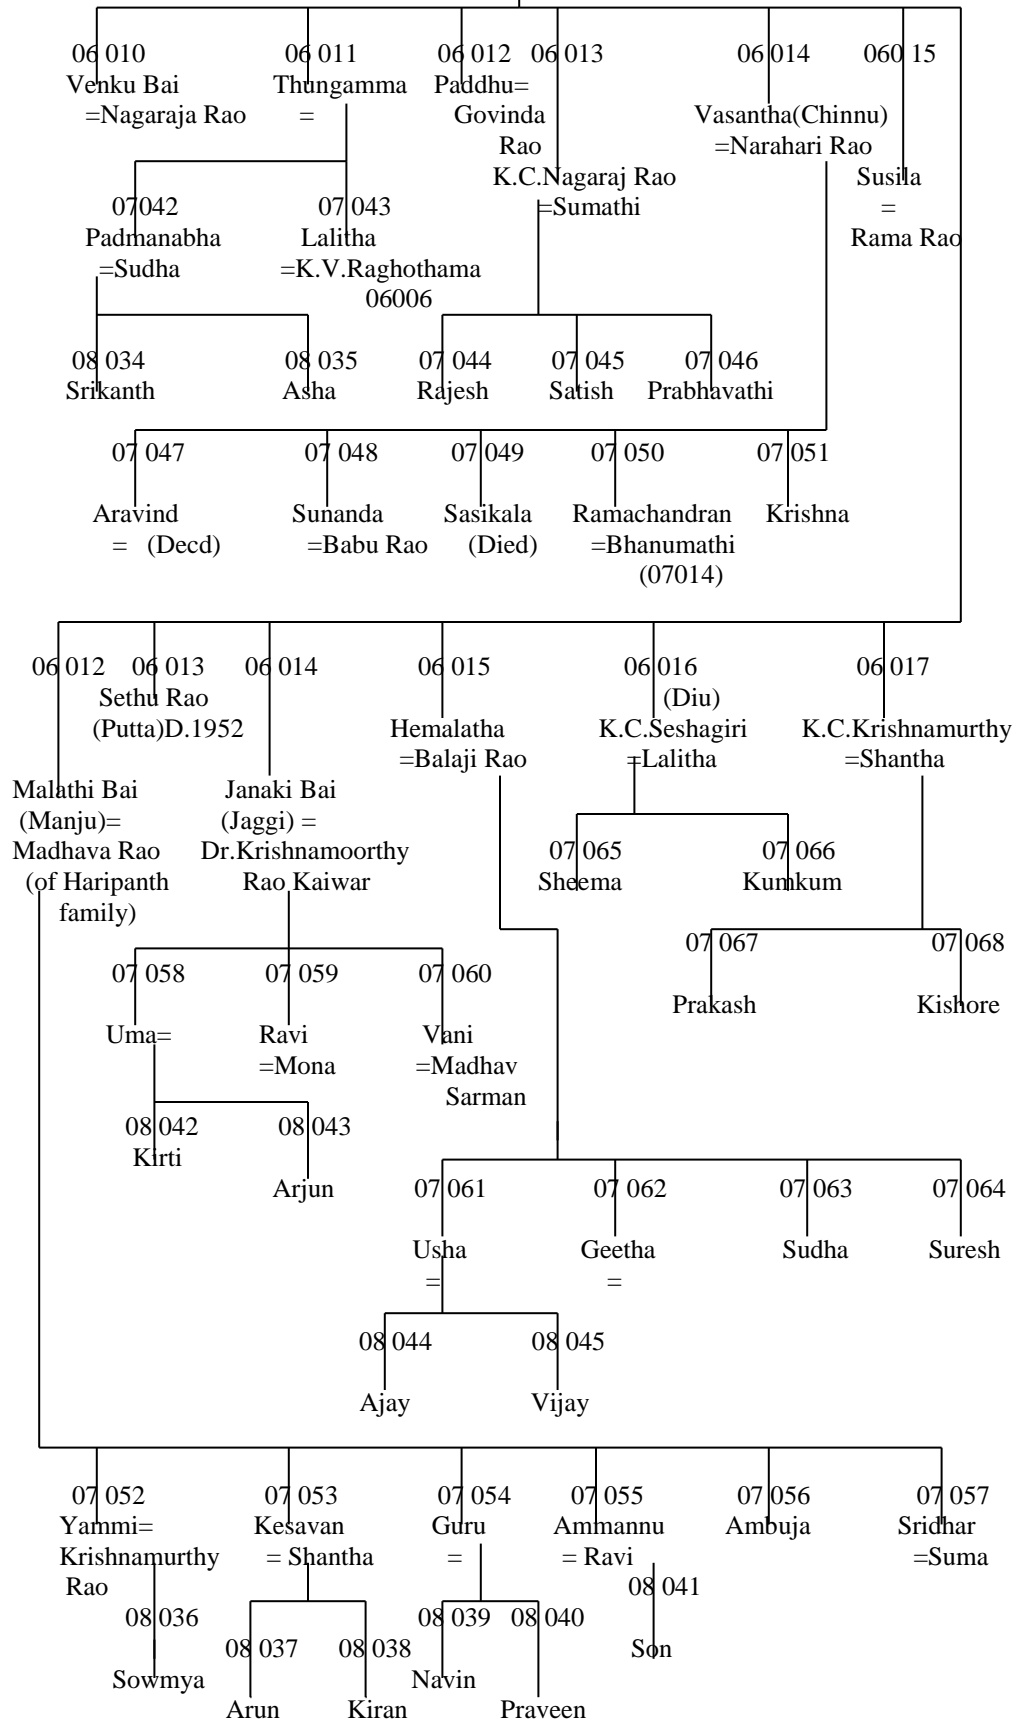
06 010
Venku Bai
=Nagaraja Rao

06 011
Thungamma
=

06 012
Paddhu=
Govinda
Rao

06 013
K.C.Nagaraj Rao
=Sumathi

06 014
Vasantha(Chinnu)
=Narahari Rao

060 15
Susila
=
Rama Rao

07042
Padmanabha
=Sudha

07 043
Lalitha
=K.V.Raghothama
06006

08 034
Srikanth

08 035
Asha

07 044
Rajesh

07 045
Satish

07 046
Prabhavathi

07 047
Aravind
= (Decd)

07 048
Sunanda
=Babu Rao

07 049
Sasikala
(Died)

07 050
Ramachandran
=Bhanumathi
(07014)

07 051
Krishna

06 012
Malathi Bai
(Manju)=
Madhava Rao
(of Haripanth
family)

06 013
Sethu Rao
(Putta)D.1952

06 014
Janaki Bai
(Jaggi) =
Dr.Krishnamoorthy
Rao Kaiwar

06 015
Hemalatha
=Balaji Rao

06 016
(Diu)
K.C.Seshagiri
=Lalitha

06 017
K.C.Krishnamurthy
=Shantha

07 065
Sheema

07 066
Kumkum

07 067
Prakash

07 068
Kishore

07 058
Uma=

07 059
Ravi
=Mona

07 060
Vani
=Madhav
Sarman

08 042
Kirti

08 043
Arjun

07 061
Usha
=

07 062
Geetha
=

07 063
Sudha

07 064
Suresh

08 044
Ajay

08 045
Vijay

07 052
Yammi=
Krishnamurthy
Rao

07 053
Kesavan
= Shantha

07 054
Guru
=

07 055
Ammannu
= Ravi

07 056
Ambuja

07 057
Sridhar
=Suma

08 036
Sowmya

08 037
Arun

08 038
Kiran

08 039
Navin

08 040
Praveen

08 041
Son